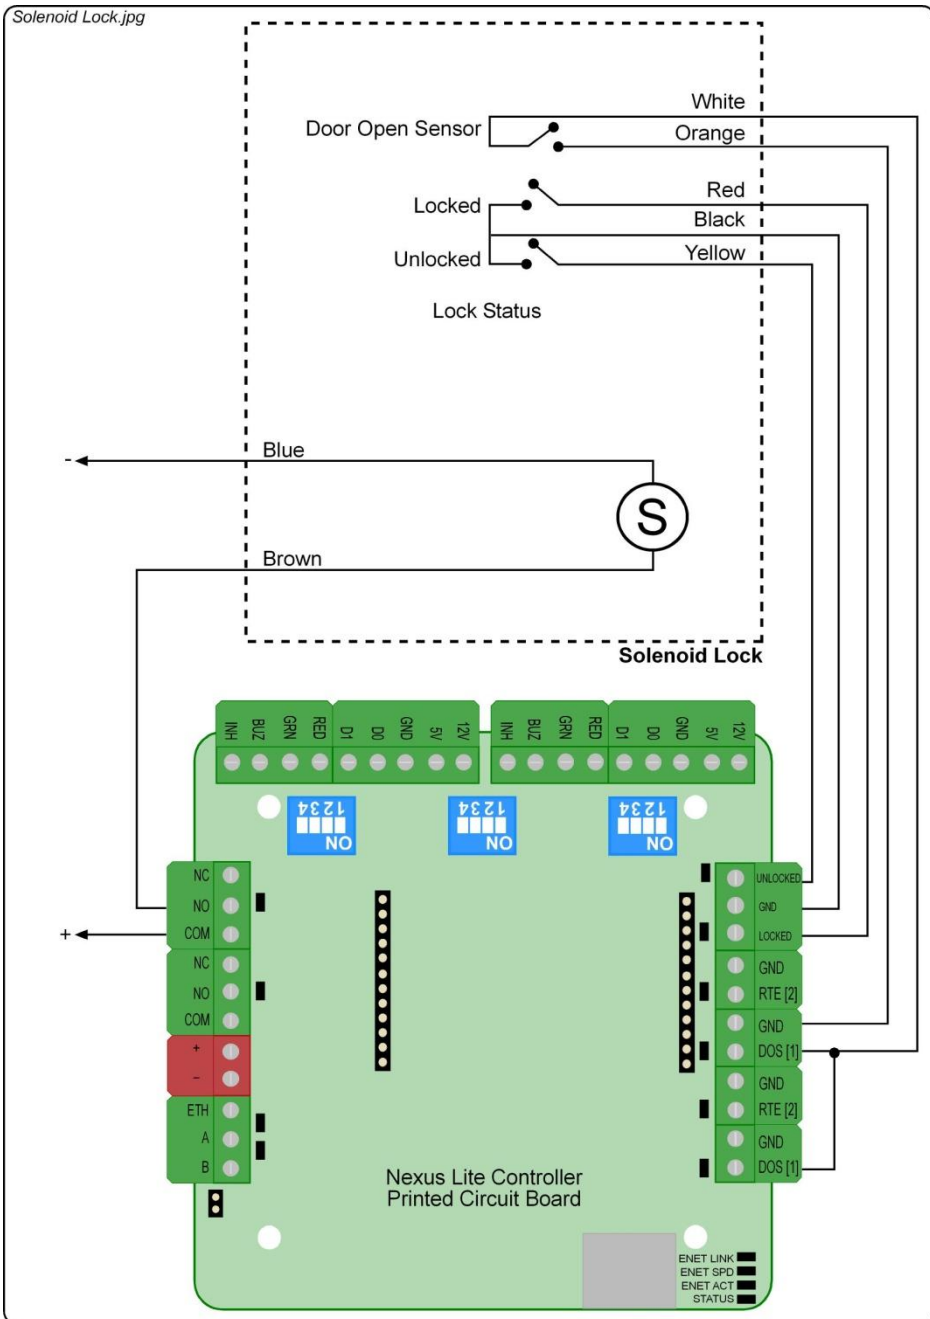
Solenoid Lock.jpg

Door Open Sensor

White

Orange

Locked

Red

Black

Unlocked

Yellow

Lock Status

Blue

-

S

Brown

Solenoid Lock

INH BUZ GRN RED D1 D0 GND 5V 12V

INH BUZ GRN RED D1 D0 GND 5V 12V

1234 NO

1234 NO

1234 NO

NC
NO
COM
NC
NO
COM
+
-
ETH
A
B

+

UNLOCKED
GND
LOCKED
GND
RTE [2]
GND
DOS [1]
GND
RTE [2]
GND
DOS [1]

Nexus Lite Controller
Printed Circuit Board

ENET LINK
ENET SPD
ENET ACT
STATUS